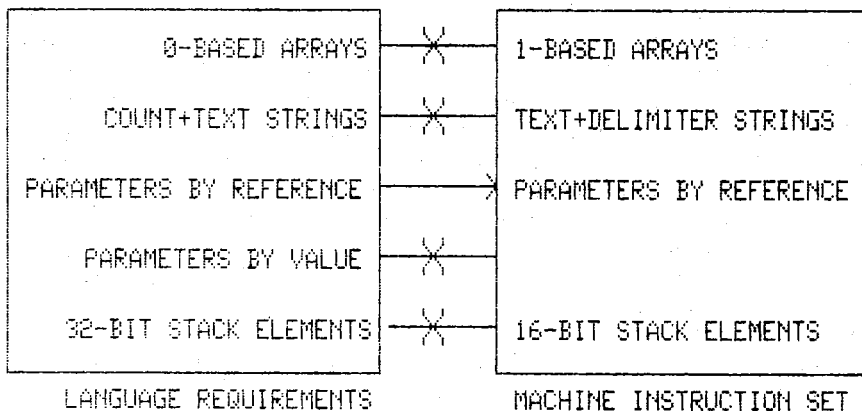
0-BASED ARRAYS

COUNT+TEXT STRINGS

PARAMETERS BY REFERENCE

PARAMETERS BY VALUE

32-BIT STACK ELEMENTS

LANGUAGE REQUIREMENTS

1-BASED ARRAYS

TEXT+DELIMITER STRINGS

PARAMETERS BY REFERENCE

16-BIT STACK ELEMENTS

MACHINE INSTRUCTION SET